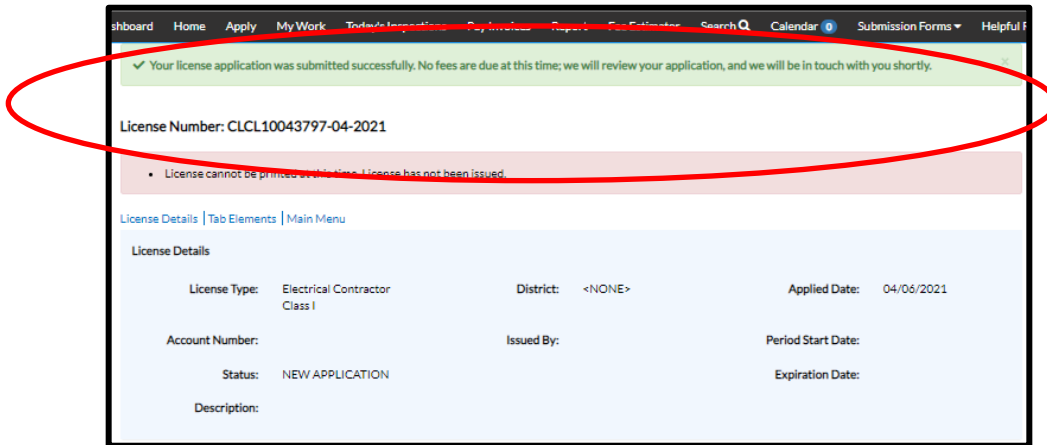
shboard Home Apply My Work Today's Inspections Pay Invoices Reports Fee Estimator Search Calendar 0 Submission Forms Helpful

✓ Your license application was submitted successfully. No fees are due at this time; we will review your application, and we will be in touch with you shortly.

×

License Number: CLCL10043797-04-2021

• License cannot be printed at this time. License has not been issued.

License Details | Tab Elements | Main Menu

License Details

License Type: Electrical Contractor Class I

District: <NONE>

Applied Date: 04/06/2021

Account Number:

Issued By:

Period Start Date:

Status: NEW APPLICATION

Expiration Date:

Description: